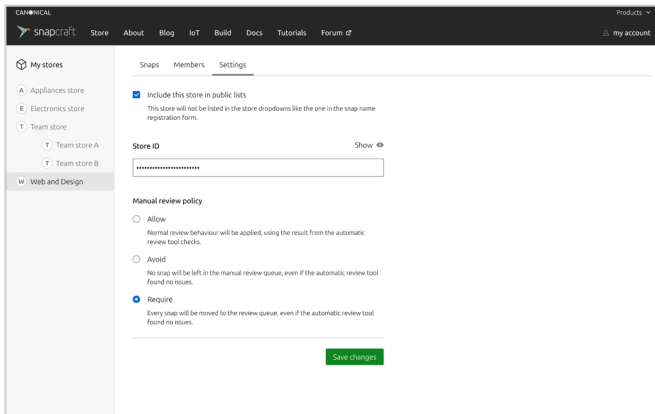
CANONICAL

Products

snapcraft Store About Blog IoT Build Docs Tutorials Forum

my account

My stores

A Appliances store

E Electronics store

T Team store

T Team store A

T Team store B

W Web and Design

Snaps Members Settings

Include this store in public lists

This store will not be listed in the store dropdowns like the one in the snap name registration form.

Store ID

Show

••••••••••••••••••••••••

Manual review policy

Allow

Normal review behaviour will be applied, using the result from the automatic review tool checks.

Avoid

No snap will be left in the manual review queue, even if the automatic review tool found no issues.

Require

Every snap will be moved to the review queue, even if the automatic review tool found no issues.

Save changes